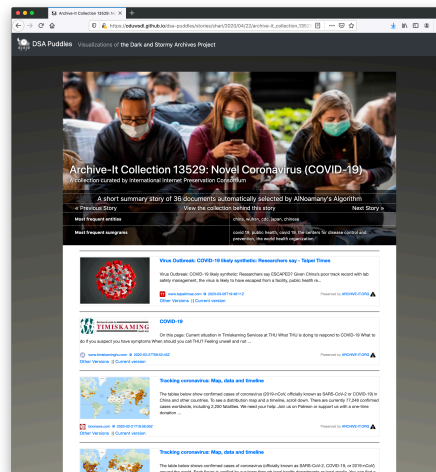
Archive-It Collection 13529: N ×

https://oduwsdl.github.io/dsa-puddles/stories/shari/2020/04/22/archive-it_collection_1352

DSA Puddles Visualizations of the Dark and Stormy Archives Project

Archive-It Collection 13529: Novel Coronavirus (COVID-19)

A collection curated by International Internet Preservation Consortium

A short summary story of 36 documents automatically selected by AlNoamany's Algorithm

< Previous Story View the collection behind this story Next Story >

| Most frequent entities | china, wuhan, cdc, japan, chinese |
|---|---|
| Most frequent sumgrams | covid 19, public health, covid 19, the centers for disease control and prevention, the world health organization |

Virus Outbreak: COVID-19 likely synthetic: Researchers say - Taipei Times

Virus Outbreak: COVID-19 likely synthetic Researchers say ESCAPED? Given China's poor track record with lab safety management, the virus is likely to have escaped from a facility, public health re...

www.taipeitimes.com 2020-03-07T16:48:11Z Powered by ARCHIVE-IT.ORG

Other Versions | Current version

TIMISKAMING

COVID-19

On this page: Current situation in Timiskaming Services at THU What THU is doing to respond to COVID-19 What to do if you suspect you have symptoms When should you call THU? Feeling unwell and rer ...

www.timiskaminghu.com 2020-03-17T08:52:45Z Powered by ARCHIVE-IT.ORG

Other Versions | Current version

Tracking coronavirus: Map, data and timeline

The tables below show confirmed cases of coronavirus (2019-nCoV, officially known as SARS-CoV-2 or COVID-19) in China and other countries. To see a distribution map and a timeline, scroll down. There are currently 17,249 confirmed cases worldwide, including 2,290 fatalities. We need your help. Join us on Patreon or support us with a one-time donation ...

bnonews.com 2020-02-01T18:00:00Z Powered by ARCHIVE-IT.ORG

Other Versions | Current version

Tracking coronavirus: Map, data and timeline

The table below shows confirmed cases of coronavirus (officially known as SARS-CoV-2, COVID-19, or 2019-nCoV) around the world. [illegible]